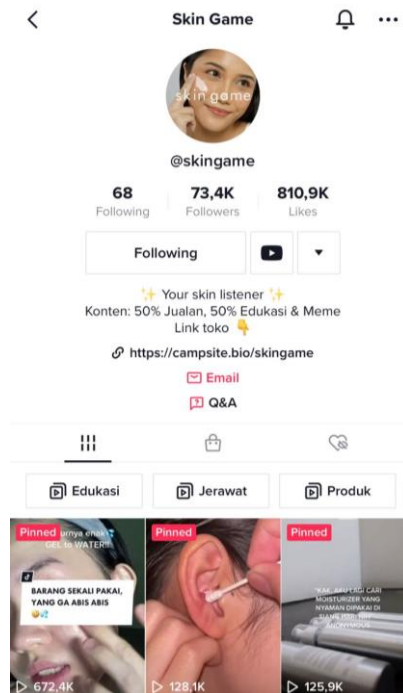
Skin Game

skin game

@skingame

68
Following

73,4K
Followers

810,9K
Likes

Following

✨ Your skin listener ✨
Konten: 50% Jualan, 50% Edukasi & Meme
Link toko 👇

https://campsite.bio/skingame

Email

Q&A

Edukasi

Jerawat

Produk

Pinned
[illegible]nya enak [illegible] GEL is WATER!
BARANG SEKALI PAKAI, YANG GA ABIS ABIS
672,4K

Pinned
128,1K

Pinned
KAK, AKU LAGI CARI MOISTURIZER YANG NYAMAN DIPAKAI DI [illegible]
125,9K